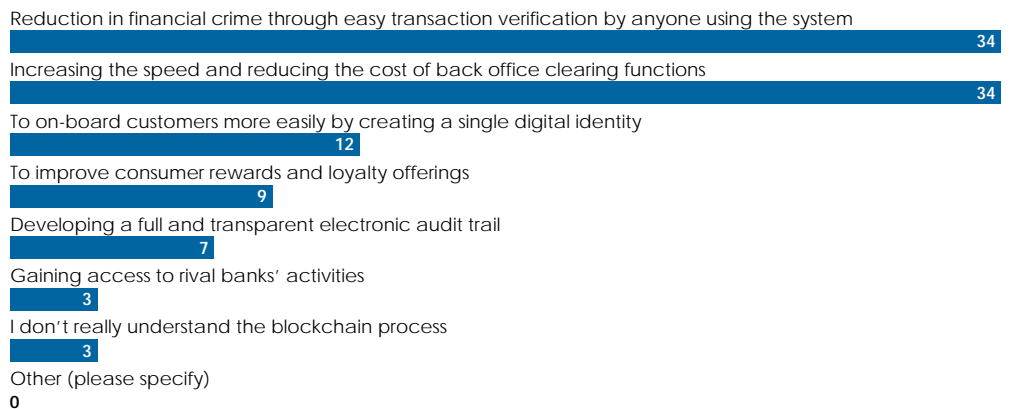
Reduction in financial crime through easy transaction verification by anyone using the system
34
Increasing the speed and reducing the cost of back office clearing functions
34
To on-board customers more easily by creating a single digital identity
12
To improve consumer rewards and loyalty offerings
9
Developing a full and transparent electronic audit trail
7
Gaining access to rival banks' activities
3
I don't really understand the blockchain process
3
Other (please specify)
0